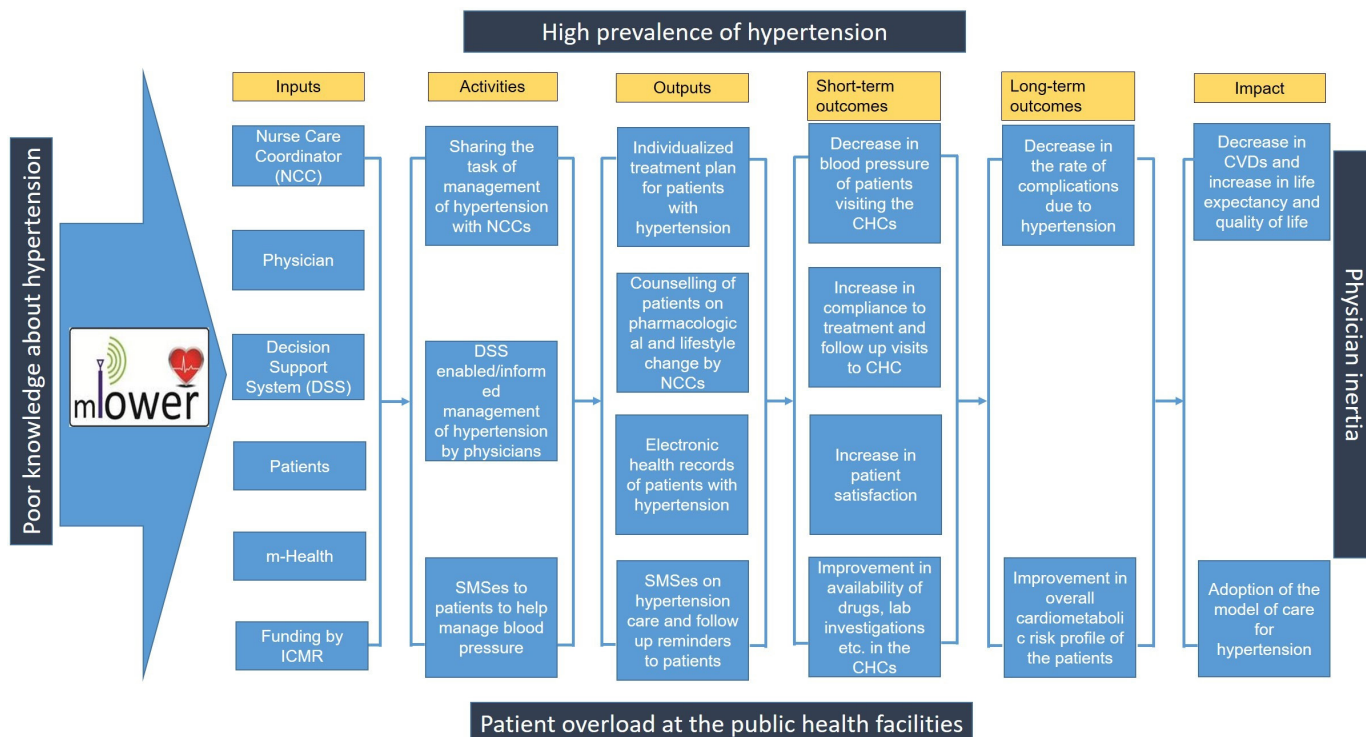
High prevalence of hypertension

Poor knowledge about hypertension

mlower

Inputs

Nurse Care Coordinator (NCC)

Physician

Decision Support System (DSS)

Patients

m-Health

Funding by ICMR

Activities

Sharing the task of management of hypertension with NCCs

DSS enabled/informed management of hypertension by physicians

SMSes to patients to help manage blood pressure

Outputs

Individualized treatment plan for patients with hypertension

Counselling of patients on pharmacological and lifestyle change by NCCs

Electronic health records of patients with hypertension

SMSes on hypertension care and follow up reminders to patients

Short-term outcomes

Decrease in blood pressure of patients visiting the CHCs

Increase in compliance to treatment and follow up visits to CHC

Increase in patient satisfaction

Improvement in availability of drugs, lab investigations etc. in the CHCs

Long-term outcomes

Decrease in the rate of complications due to hypertension

Improvement in overall cardiometabolic risk profile of the patients

Impact

Decrease in CVDs and increase in life expectancy and quality of life

Adoption of the model of care for hypertension

Physician inertia

Patient overload at the public health facilities